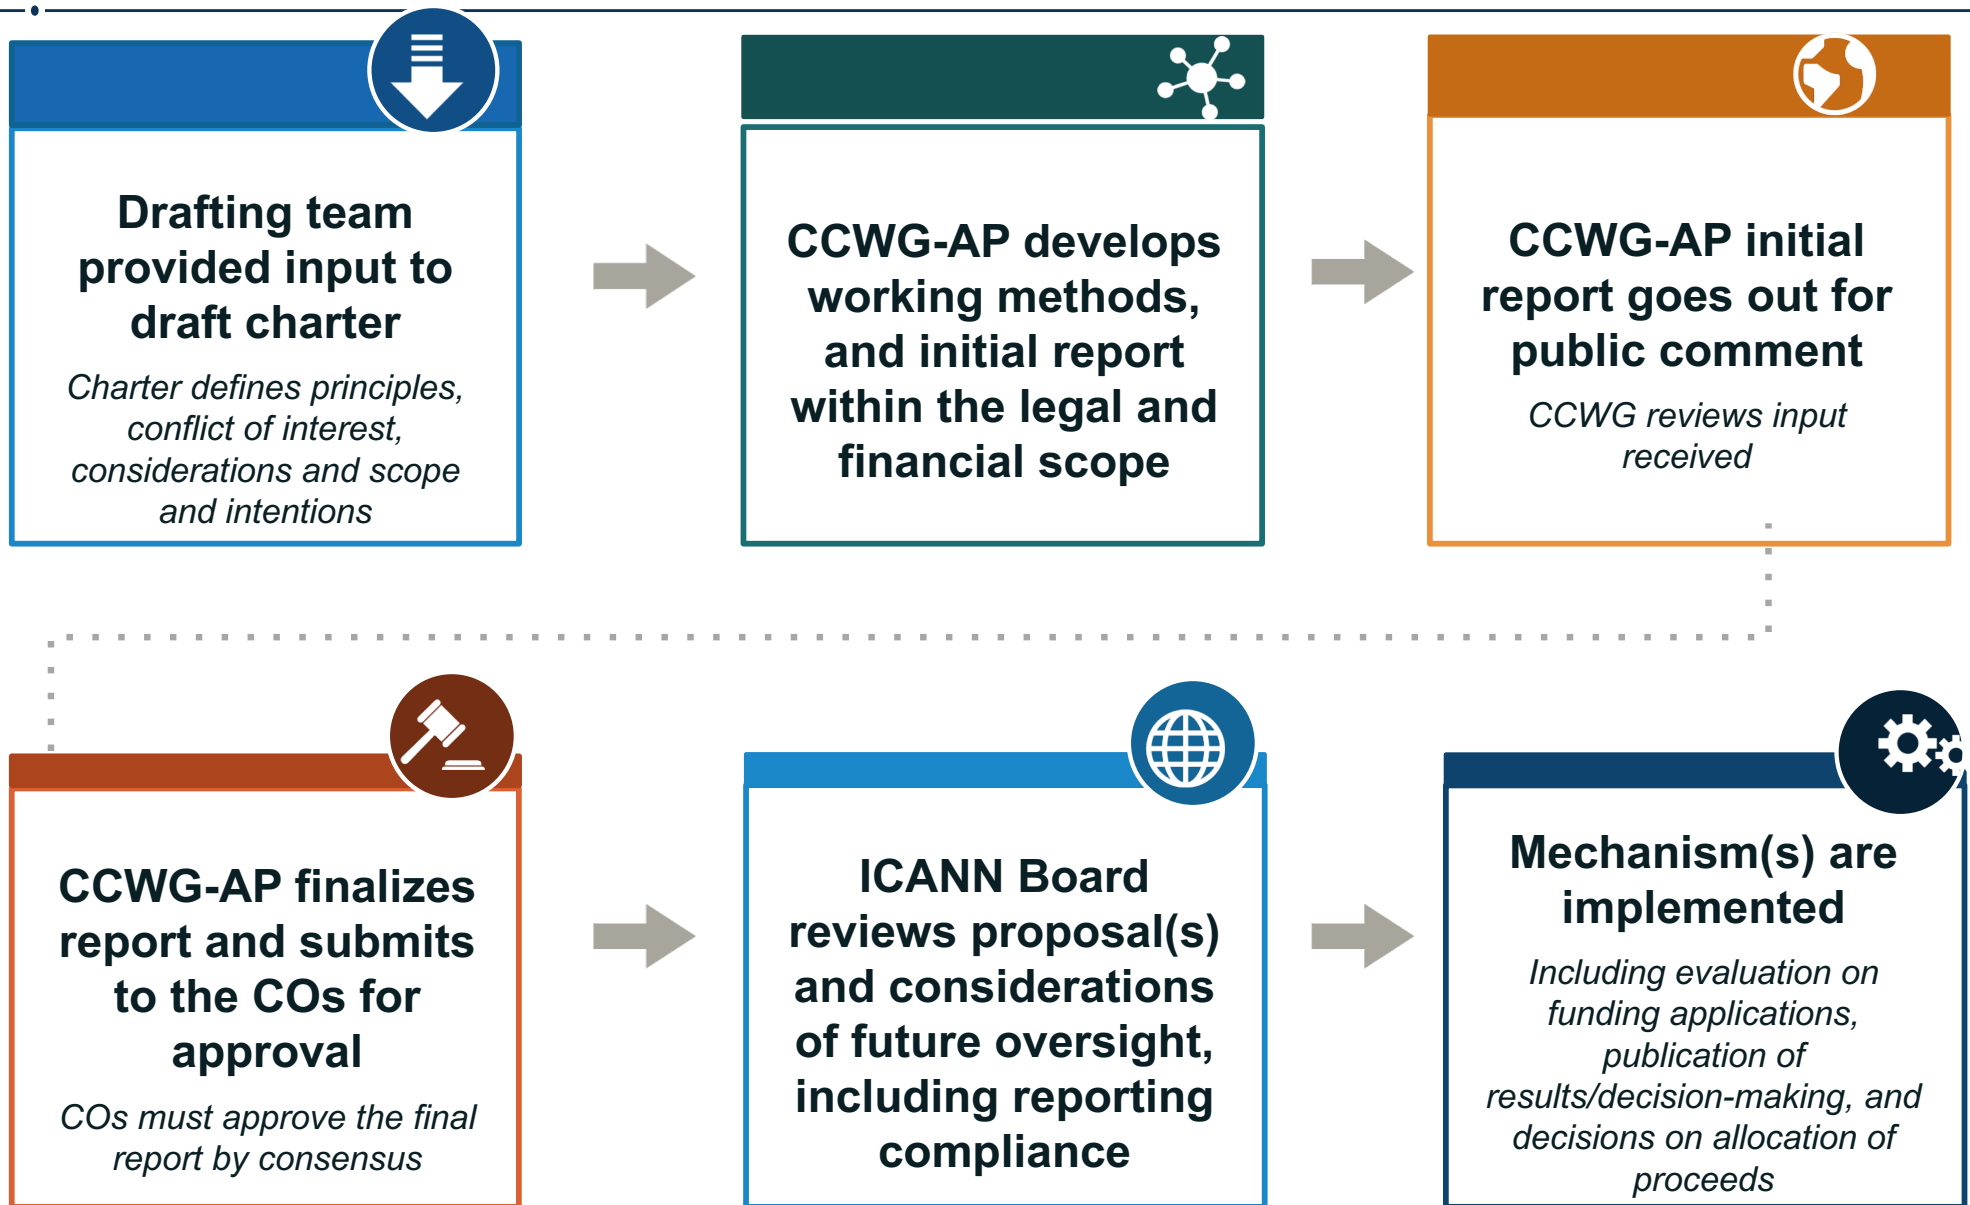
Drafting team provided input to draft charter

Charter defines principles, conflict of interest, considerations and scope and intentions

CCWG-AP develops working methods, and initial report within the legal and financial scope

CCWG-AP initial report goes out for public comment

CCWG reviews input received

CCWG-AP finalizes report and submits to the COs for approval

COs must approve the final report by consensus

ICANN Board reviews proposal(s) and considerations of future oversight, including reporting compliance

Mechanism(s) are implemented

Including evaluation on funding applications, publication of results/decision-making, and decisions on allocation of proceeds